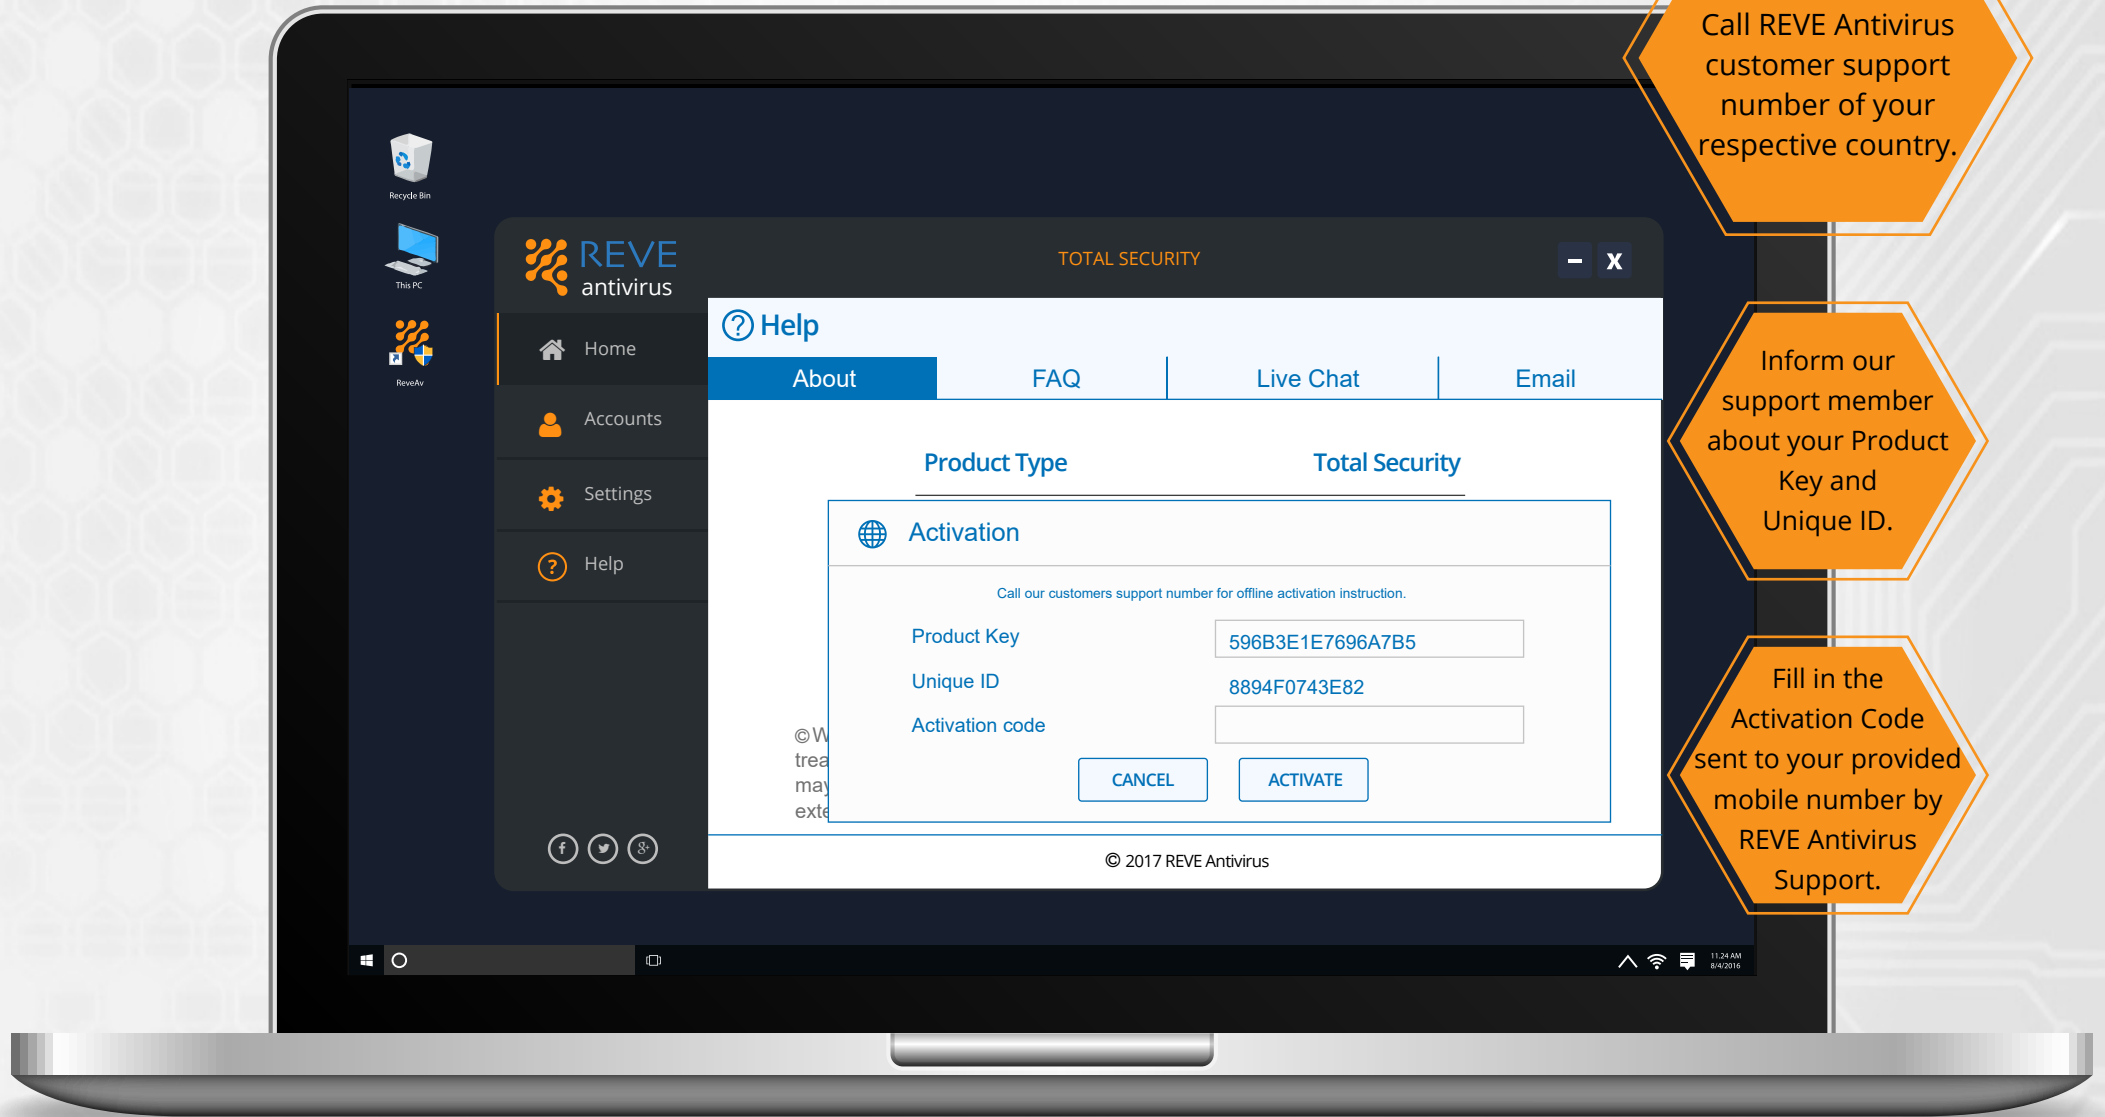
Recycle Bin

This PC

ReveAv

REVE antivirus

TOTAL SECURITY

– X

Home

Accounts

Settings

Help

Help

About

FAQ

Live Chat

Email

Product Type

Total Security

Activation

Call our customers support number for offline activation instruction.

Product Key

596B3E1E7696A7B5

Unique ID

8894F0743E82

Activation code

CANCEL

ACTIVATE

©W
trea
may
exte

© 2017 REVE Antivirus

11:24 AM
8/4/2016

Call REVE Antivirus customer support number of your respective country.

Inform our support member about your Product Key and Unique ID.

Fill in the Activation Code sent to your provided mobile number by REVE Antivirus Support.